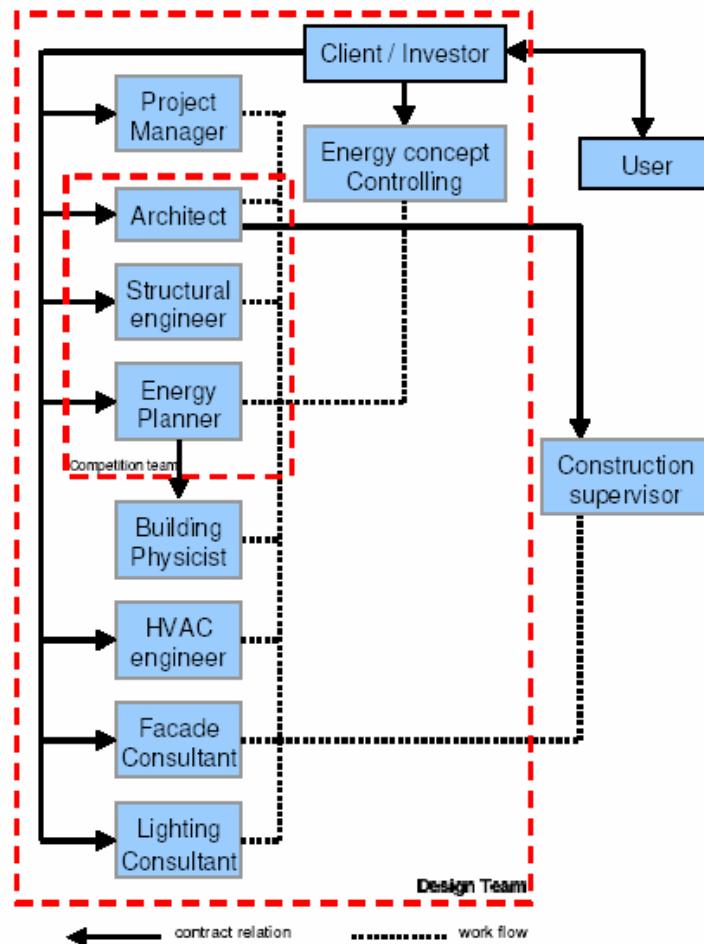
Client / Investor

User

Project Manager

Energy concept Controlling

Architect

Structural engineer

Energy Planner

Competition team

Building Physicist

HVAC engineer

Facade Consultant

Lighting Consultant

Construction supervisor

Design Team

contract relation

work flow